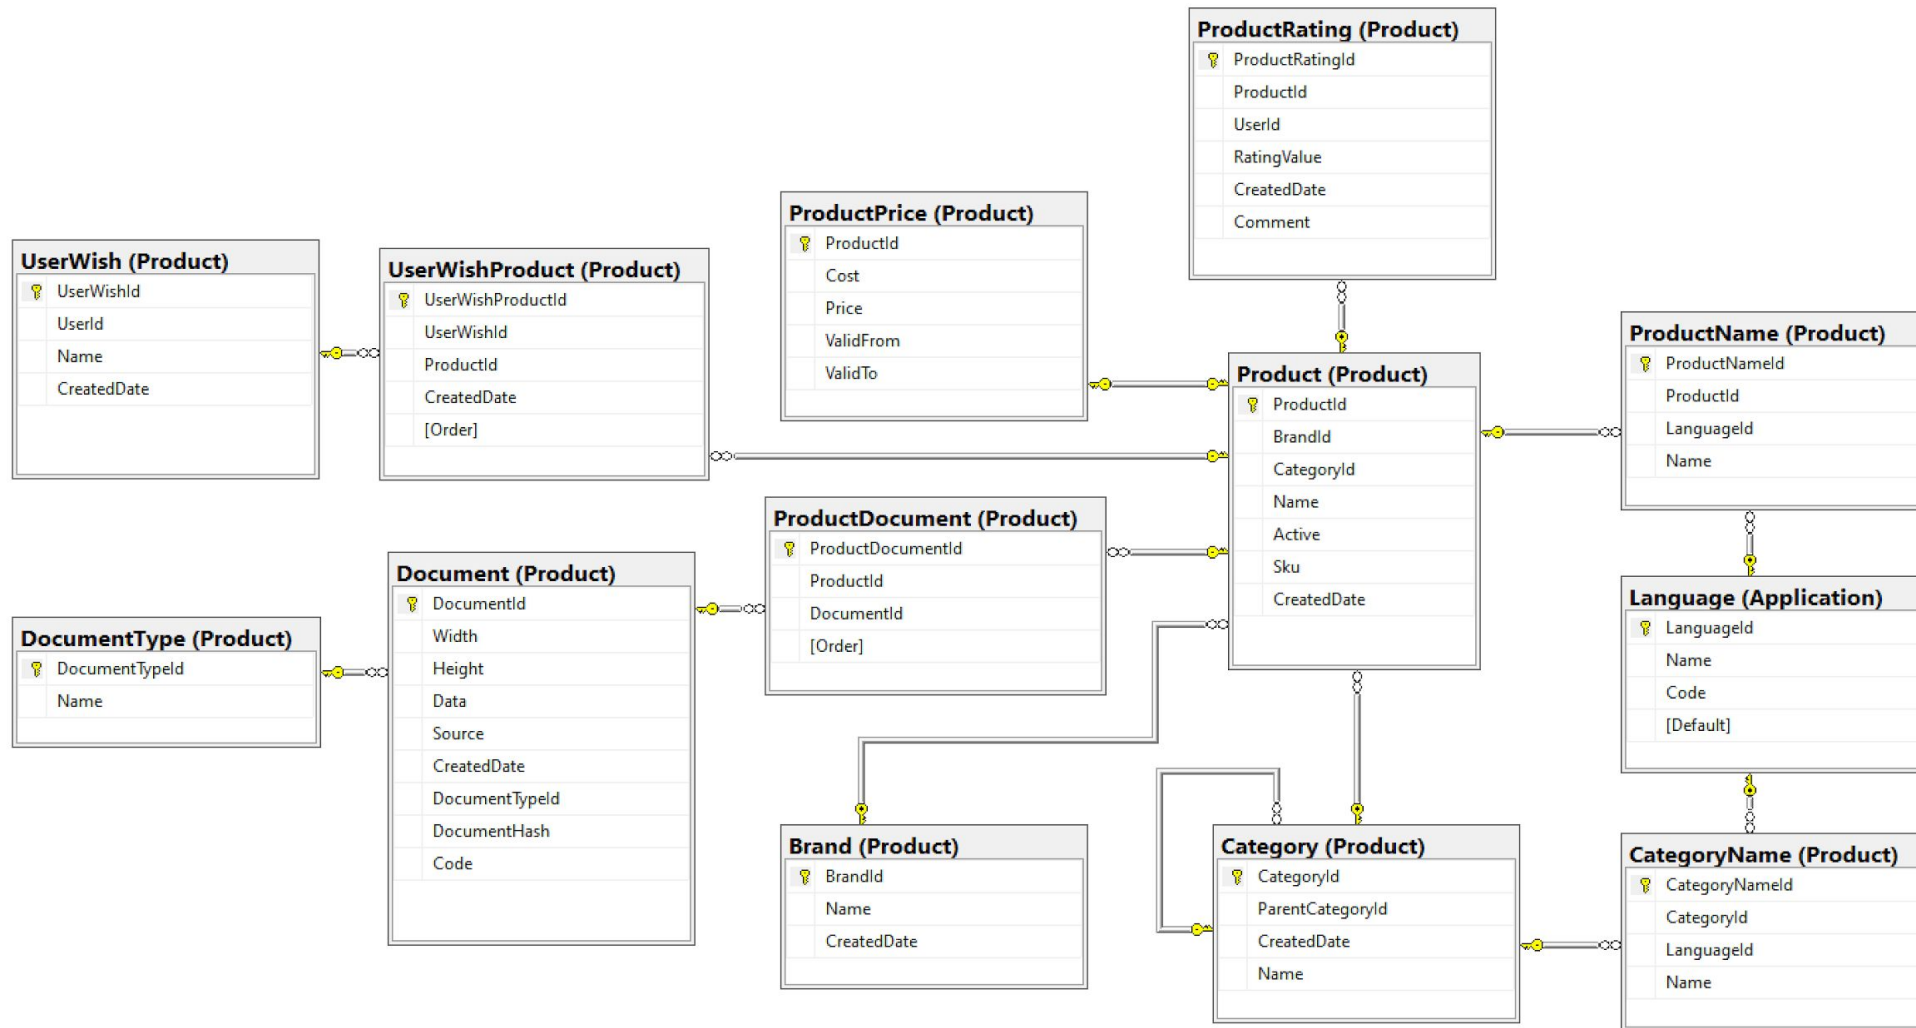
ProductRating (Product)
ProductRatingId
ProductId
UserId
RatingValue
CreatedDate
Comment

ProductPrice (Product)
ProductId
Cost
Price
ValidFrom
ValidTo

UserWish (Product)
UserWishId
UserId
Name
CreatedDate

UserWishProduct (Product)
UserWishProductId
UserWishId
ProductId
CreatedDate
[Order]

ProductName (Product)
ProductNameId
ProductId
LanguageId
Name

Product (Product)
ProductId
BrandId
CategoryId
Name
Active
Sku
CreatedDate

ProductDocument (Product)
ProductDocumentId
ProductId
DocumentId
[Order]

Document (Product)
DocumentId
Width
Height
Data
Source
CreatedDate
DocumentTypeId
DocumentHash
Code

DocumentType (Product)
DocumentTypeId
Name

Language (Application)
LanguageId
Name
Code
[Default]

Brand (Product)
BrandId
Name
CreatedDate

Category (Product)
CategoryId
ParentCategoryId
CreatedDate
Name

CategoryName (Product)
CategoryNameId
CategoryId
LanguageId
Name